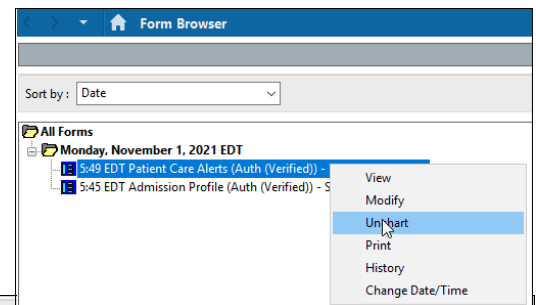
Form Browser

Sort by : Date

All Forms
Monday, November 1, 2021 EDT
5:49 EDT Patient Care Alerts (Auth (Verified)) -
5:45 EDT Admission Profile (Auth (Verified)) - S

View
Modify
Un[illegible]art
Print
History
Change Date/Time